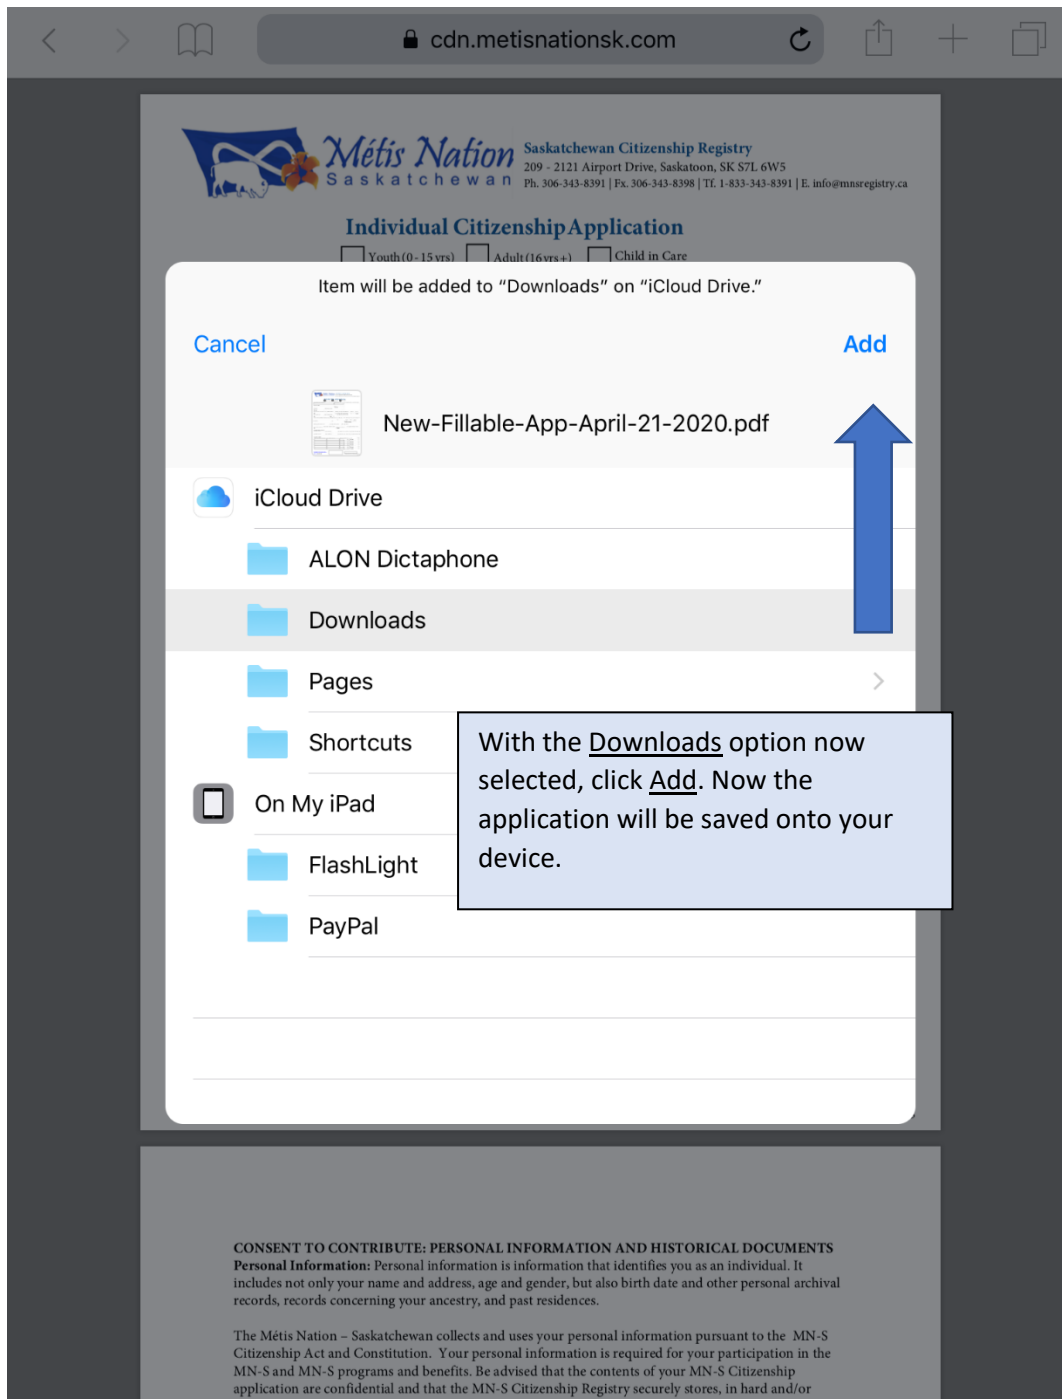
cdn.metisnationsk.com

Métis Nation
Saskatchewan

Saskatchewan Citizenship Registry
209 - 2121 Airport Drive, Saskatoon, SK S7L 6W5
Ph. 306-343-8391 | Fx. 306-343-8398 | Tf. 1-833-343-8391 | E. info@mnsregistry.ca

Individual Citizenship Application

Youth (0 - 15 yrs) Adult (16 yrs +) Child in Care

Item will be added to "Downloads" on "iCloud Drive."

Cancel

Add

New-Fillable-App-April-21-2020.pdf

iCloud Drive

ALON Dictaphone

Downloads

Pages

Shortcuts

On My iPad

FlashLight

PayPal

With the Downloads option now selected, click Add. Now the application will be saved onto your device.

CONSENT TO CONTRIBUTE: PERSONAL INFORMATION AND HISTORICAL DOCUMENTS
Personal Information: Personal information is information that identifies you as an individual. It includes not only your name and address, age and gender, but also birth date and other personal archival records, records concerning your ancestry, and past residences.

The Métis Nation – Saskatchewan collects and uses your personal information pursuant to the MN-S Citizenship Act and Constitution. Your personal information is required for your participation in the MN-S and MN-S programs and benefits. Be advised that the contents of your MN-S Citizenship application are confidential and that the MN-S Citizenship Registry securely stores, in hard and/or